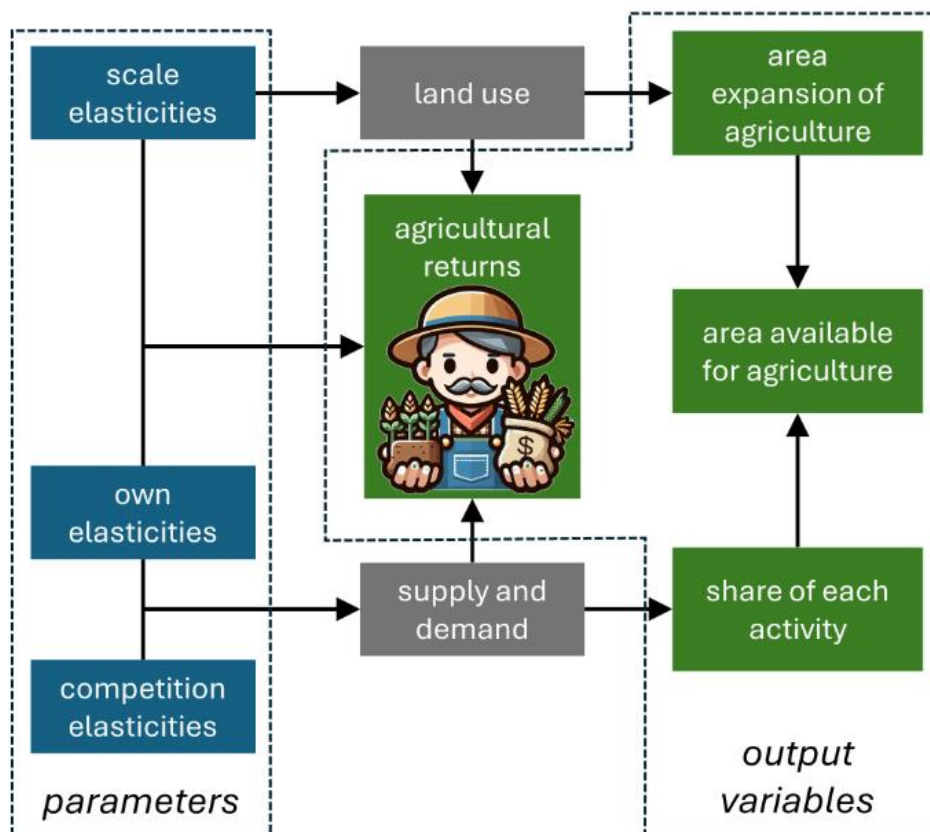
scale elasticities

land use

area expansion of agriculture

agricultural returns

$

area available for agriculture

own elasticities

supply and demand

share of each activity

competition elasticities

output variables

parameters